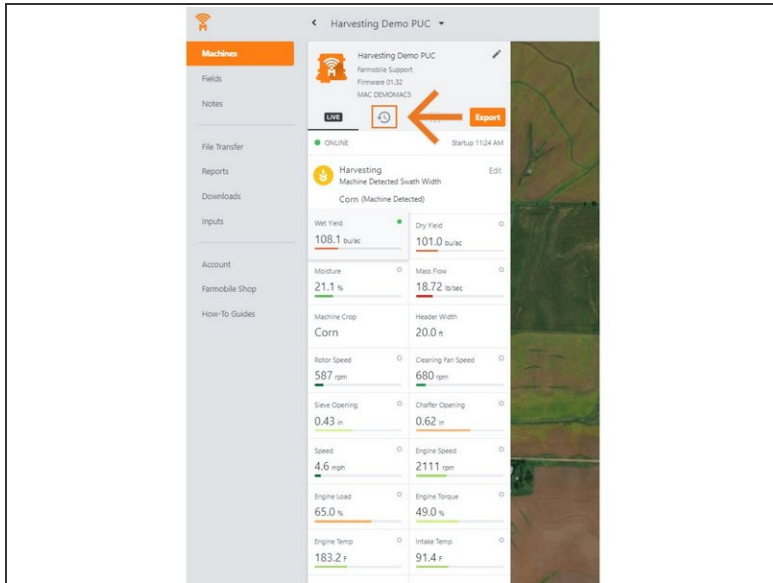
Harvesting Demo PUC

Machines
Fields
Notes
File Transfer
Reports
Downloads
Inputs
Account
Farmobile Shop
How-To Guides

Harvesting Demo PUC
Farmobile Support
Firmware 01.32
MAC DEMOMAC5

LIVE
Export

ONLINE
Startup 11:24 AM

Harvesting
Machine Detected Swath Width
Edit
Corn (Machine Detected)

| | |
|---|---|
| Wet Yield 108.1 bu/ac | Dry Yield 101.0 bu/ac |
| Moisture 21.1 % | Mass Flow 18.72 lb/sec |
| Machine Crop Corn | Header Width 20.0 ft |
| Rotor Speed 587 rpm | Cleaning Fan Speed 680 rpm |
| Sieve Opening 0.43 in | Chaffer Opening 0.62 in |
| Speed 4.6 mph | Engine Speed 2111 rpm |
| Engine Load 65.0 % | Engine Torque 49.0 % |
| Engine Temp 183.2 F | Intake Temp 91.4 F |